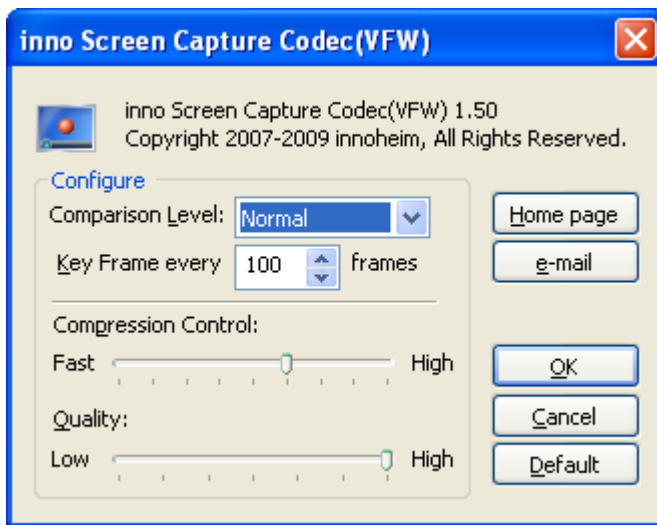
inno Screen Capture Codec(VFW)

inno Screen Capture Codec(VFW) 1.50
Copyright 2007-2009 innoheim, All Rights Reserved.

Configure

Comparison Level: Normal

Key Frame every 100 frames

Compression Control:

Fast High

Quality:

Low High

Home page

e-mail

OK

Cancel

Default